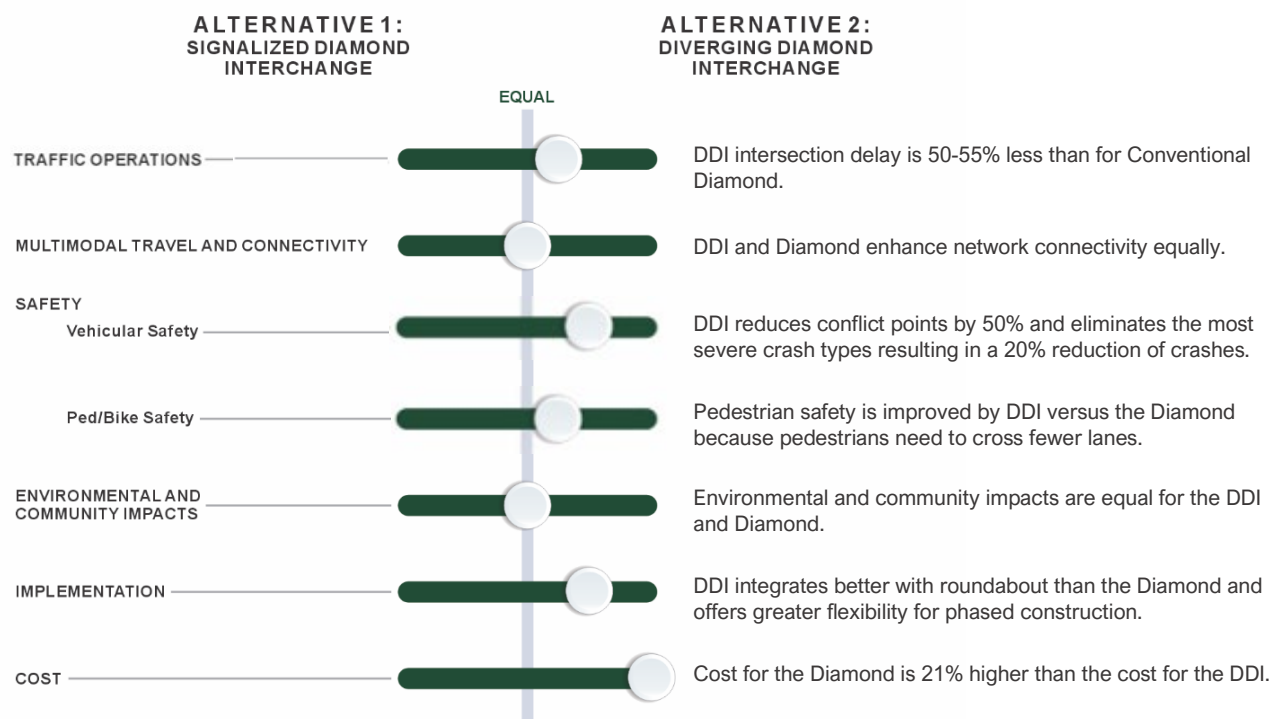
ALTERNATIVE 1:
SIGNALIZED DIAMOND INTERCHANGE

ALTERNATIVE 2:
DIVERGING DIAMOND INTERCHANGE

EQUAL

TRAFFIC OPERATIONS

DDI intersection delay is 50-55% less than for Conventional Diamond.

MULTIMODAL TRAVEL AND CONNECTIVITY

DDI and Diamond enhance network connectivity equally.

SAFETY

Vehicular Safety

DDI reduces conflict points by 50% and eliminates the most severe crash types resulting in a 20% reduction of crashes.

Ped/Bike Safety

Pedestrian safety is improved by DDI versus the Diamond because pedestrians need to cross fewer lanes.

ENVIRONMENTAL AND COMMUNITY IMPACTS

Environmental and community impacts are equal for the DDI and Diamond.

IMPLEMENTATION

DDI integrates better with roundabout than the Diamond and offers greater flexibility for phased construction.

COST

Cost for the Diamond is 21% higher than the cost for the DDI.